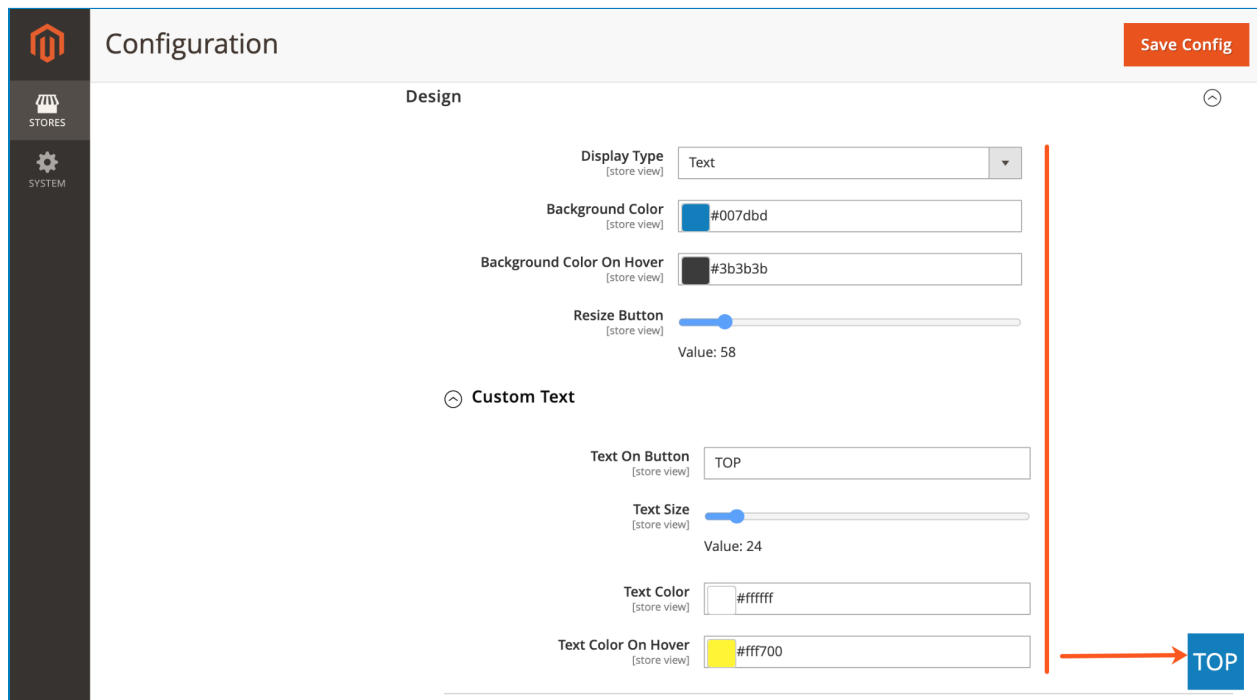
STORES
SYSTEM

Configuration

Save Config

Design

Display Type
[store view]
Text

Background Color
[store view]
#007dbd

Background Color On Hover
[store view]
#3b3b3b

Resize Button
[store view]
Value: 58

Custom Text

Text On Button
[store view]
TOP

Text Size
[store view]
Value: 24

Text Color
[store view]
#ffffff

Text Color On Hover
[store view]
#fff700

TOP